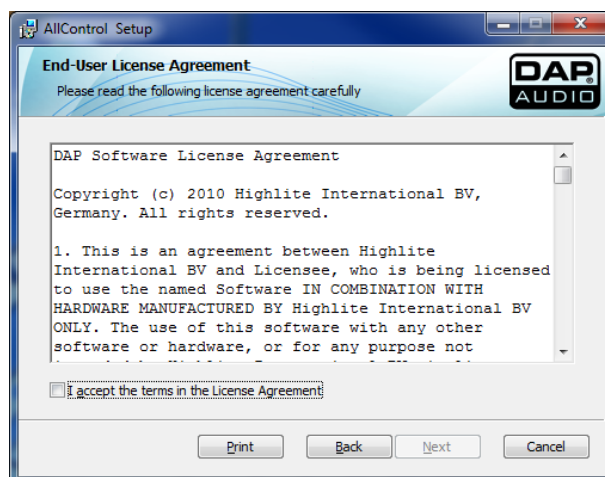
AllControl Setup

End-User License Agreement

Please read the following license agreement carefully

DAP AUDIO

DAP Software License Agreement

Copyright (c) 2010 Highlite International BV, Germany. All rights reserved.

1. This is an agreement between Highlite International BV and Licensee, who is being licensed to use the named Software IN COMBINATION WITH HARDWARE MANUFACTURED BY Highlite International BV ONLY. The use of this software with any other software or hardware, or for any purpose not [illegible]

I accept the terms in the License Agreement

Print Back Next Cancel